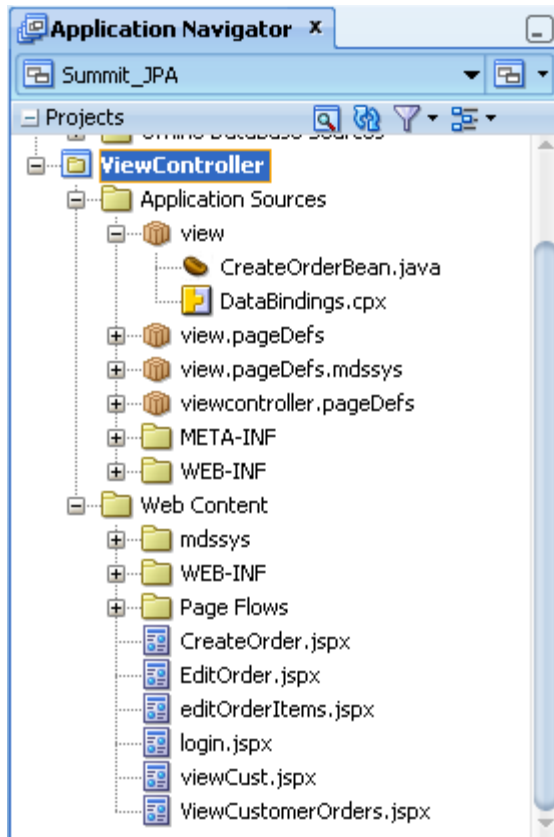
Application Navigator ×

Summit_JPA

Projects

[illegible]

ViewController

Application Sources

view

CreateOrderBean.java

DataBindings.cpx

view.pageDefs

view.pageDefs.mdssys

viewcontroller.pageDefs

META-INF

WEB-INF

Web Content

mdssys

WEB-INF

Page Flows

CreateOrder.jspx

EditOrder.jspx

editOrderItems.jspx

login.jspx

viewCust.jspx

ViewCustomerOrders.jspx